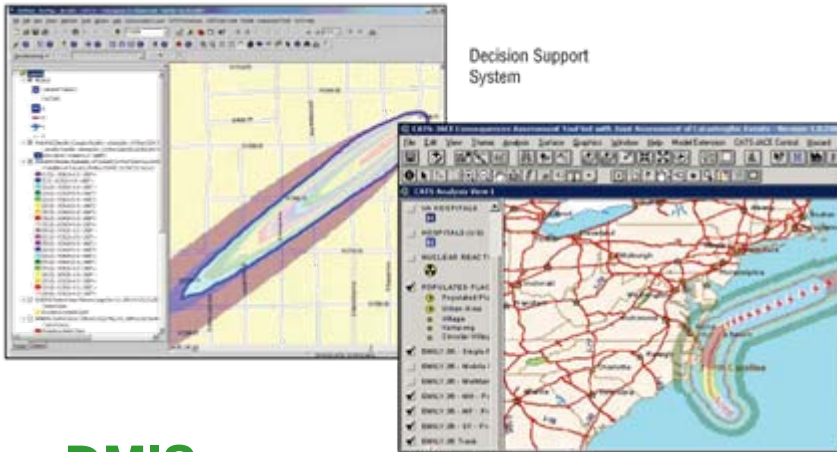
Decision Support System

CATS-JACE Consequences Assessment Tool Set with Joint Assessment of Catastrophic Events - Version 1.0

File Edit View Theme Analysis Surface Graphics Window Help Model Extension CATS-JACE Control

CATS Analysis View 1

VA HOSPITALS

HOSPITALS

NUCLEAR REACT

POPULATED PLAC

Populated Pl

Urban Area

Village

Hamlet

DMIS